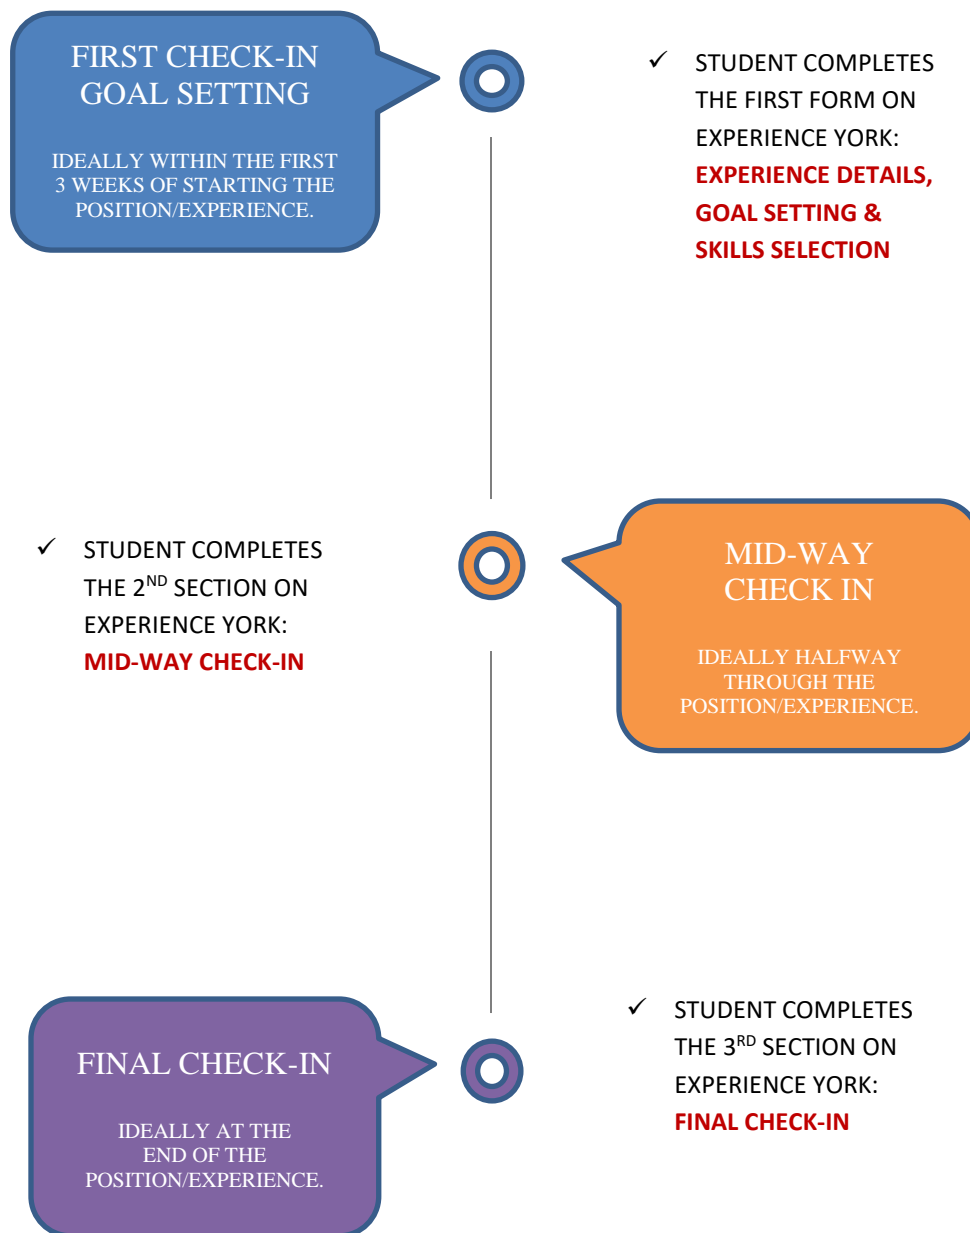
FIRST CHECK-IN
GOAL SETTING

IDEALLY WITHIN THE FIRST 3 WEEKS OF STARTING THE POSITION/EXPERIENCE.

✓ STUDENT COMPLETES THE FIRST FORM ON EXPERIENCE YORK: EXPERIENCE DETAILS, GOAL SETTING & SKILLS SELECTION

✓ STUDENT COMPLETES THE 2$^{ND}$ SECTION ON EXPERIENCE YORK: MID-WAY CHECK-IN

MID-WAY
CHECK IN

IDEALLY HALFWAY THROUGH THE POSITION/EXPERIENCE.

FINAL CHECK-IN

IDEALLY AT THE END OF THE POSITION/EXPERIENCE.

✓ STUDENT COMPLETES THE 3$^{RD}$ SECTION ON EXPERIENCE YORK: FINAL CHECK-IN